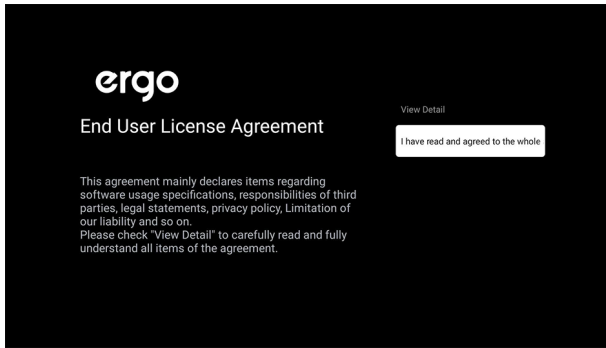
ergo

End User License Agreement

This agreement mainly declares items regarding software usage specifications, responsibilities of third parties, legal statements, privacy policy, Limitation of our liability and so on.
Please check "View Detail" to carefully read and fully understand all items of the agreement.

View Detail

I have read and agreed to the whole